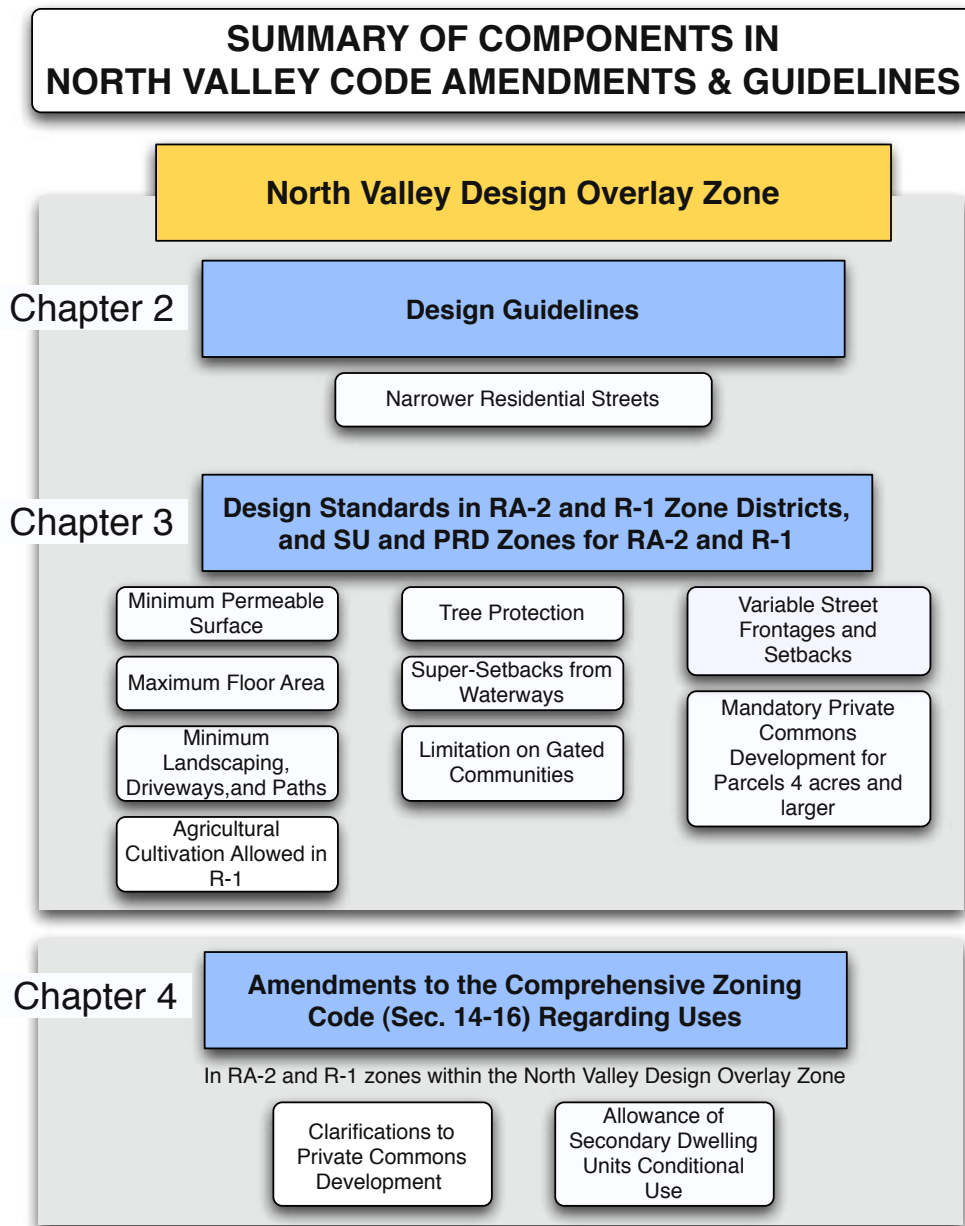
SUMMARY OF COMPONENTS IN NORTH VALLEY CODE AMENDMENTS & GUIDELINES

North Valley Design Overlay Zone

Chapter 2

Design Guidelines

Narrower Residential Streets

Chapter 3

Design Standards in RA-2 and R-1 Zone Districts, and SU and PRD Zones for RA-2 and R-1

Minimum Permeable Surface

Maximum Floor Area

Minimum Landscaping, Driveways,and Paths

Agricultural Cultivation Allowed in R-1

Tree Protection

Super-Setbacks from Waterways

Limitation on Gated Communities

Variable Street Frontages and Setbacks

Mandatory Private Commons Development for Parcels 4 acres and larger

Chapter 4

Amendments to the Comprehensive Zoning Code (Sec. 14-16) Regarding Uses

In RA-2 and R-1 zones within the North Valley Design Overlay Zone

Clarifications to Private Commons Development

Allowance of Secondary Dwelling Units Conditional Use